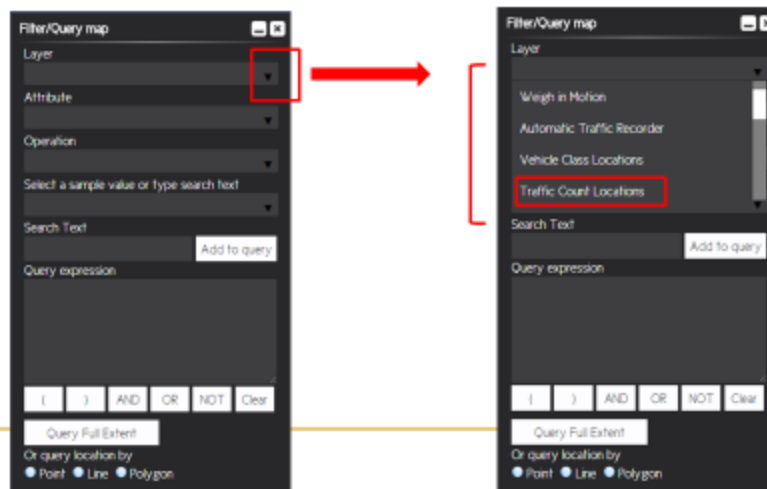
Filter/Query map
Layer
Attribute
Operation
Select a sample value or type search text
Search Text
Add to query
Query expression
( ) AND OR NOT Clear
Query Full Extent
Or query location by
Point Line Polygon

Filter/Query map
Layer
Weigh in Motion
Automatic Traffic Recorder
Vehicle Class Locations
Traffic Count Locations
Search Text
Add to query
Query expression
( ) AND OR NOT Clear
Query Full Extent
Or query location by
Point Line Polygon